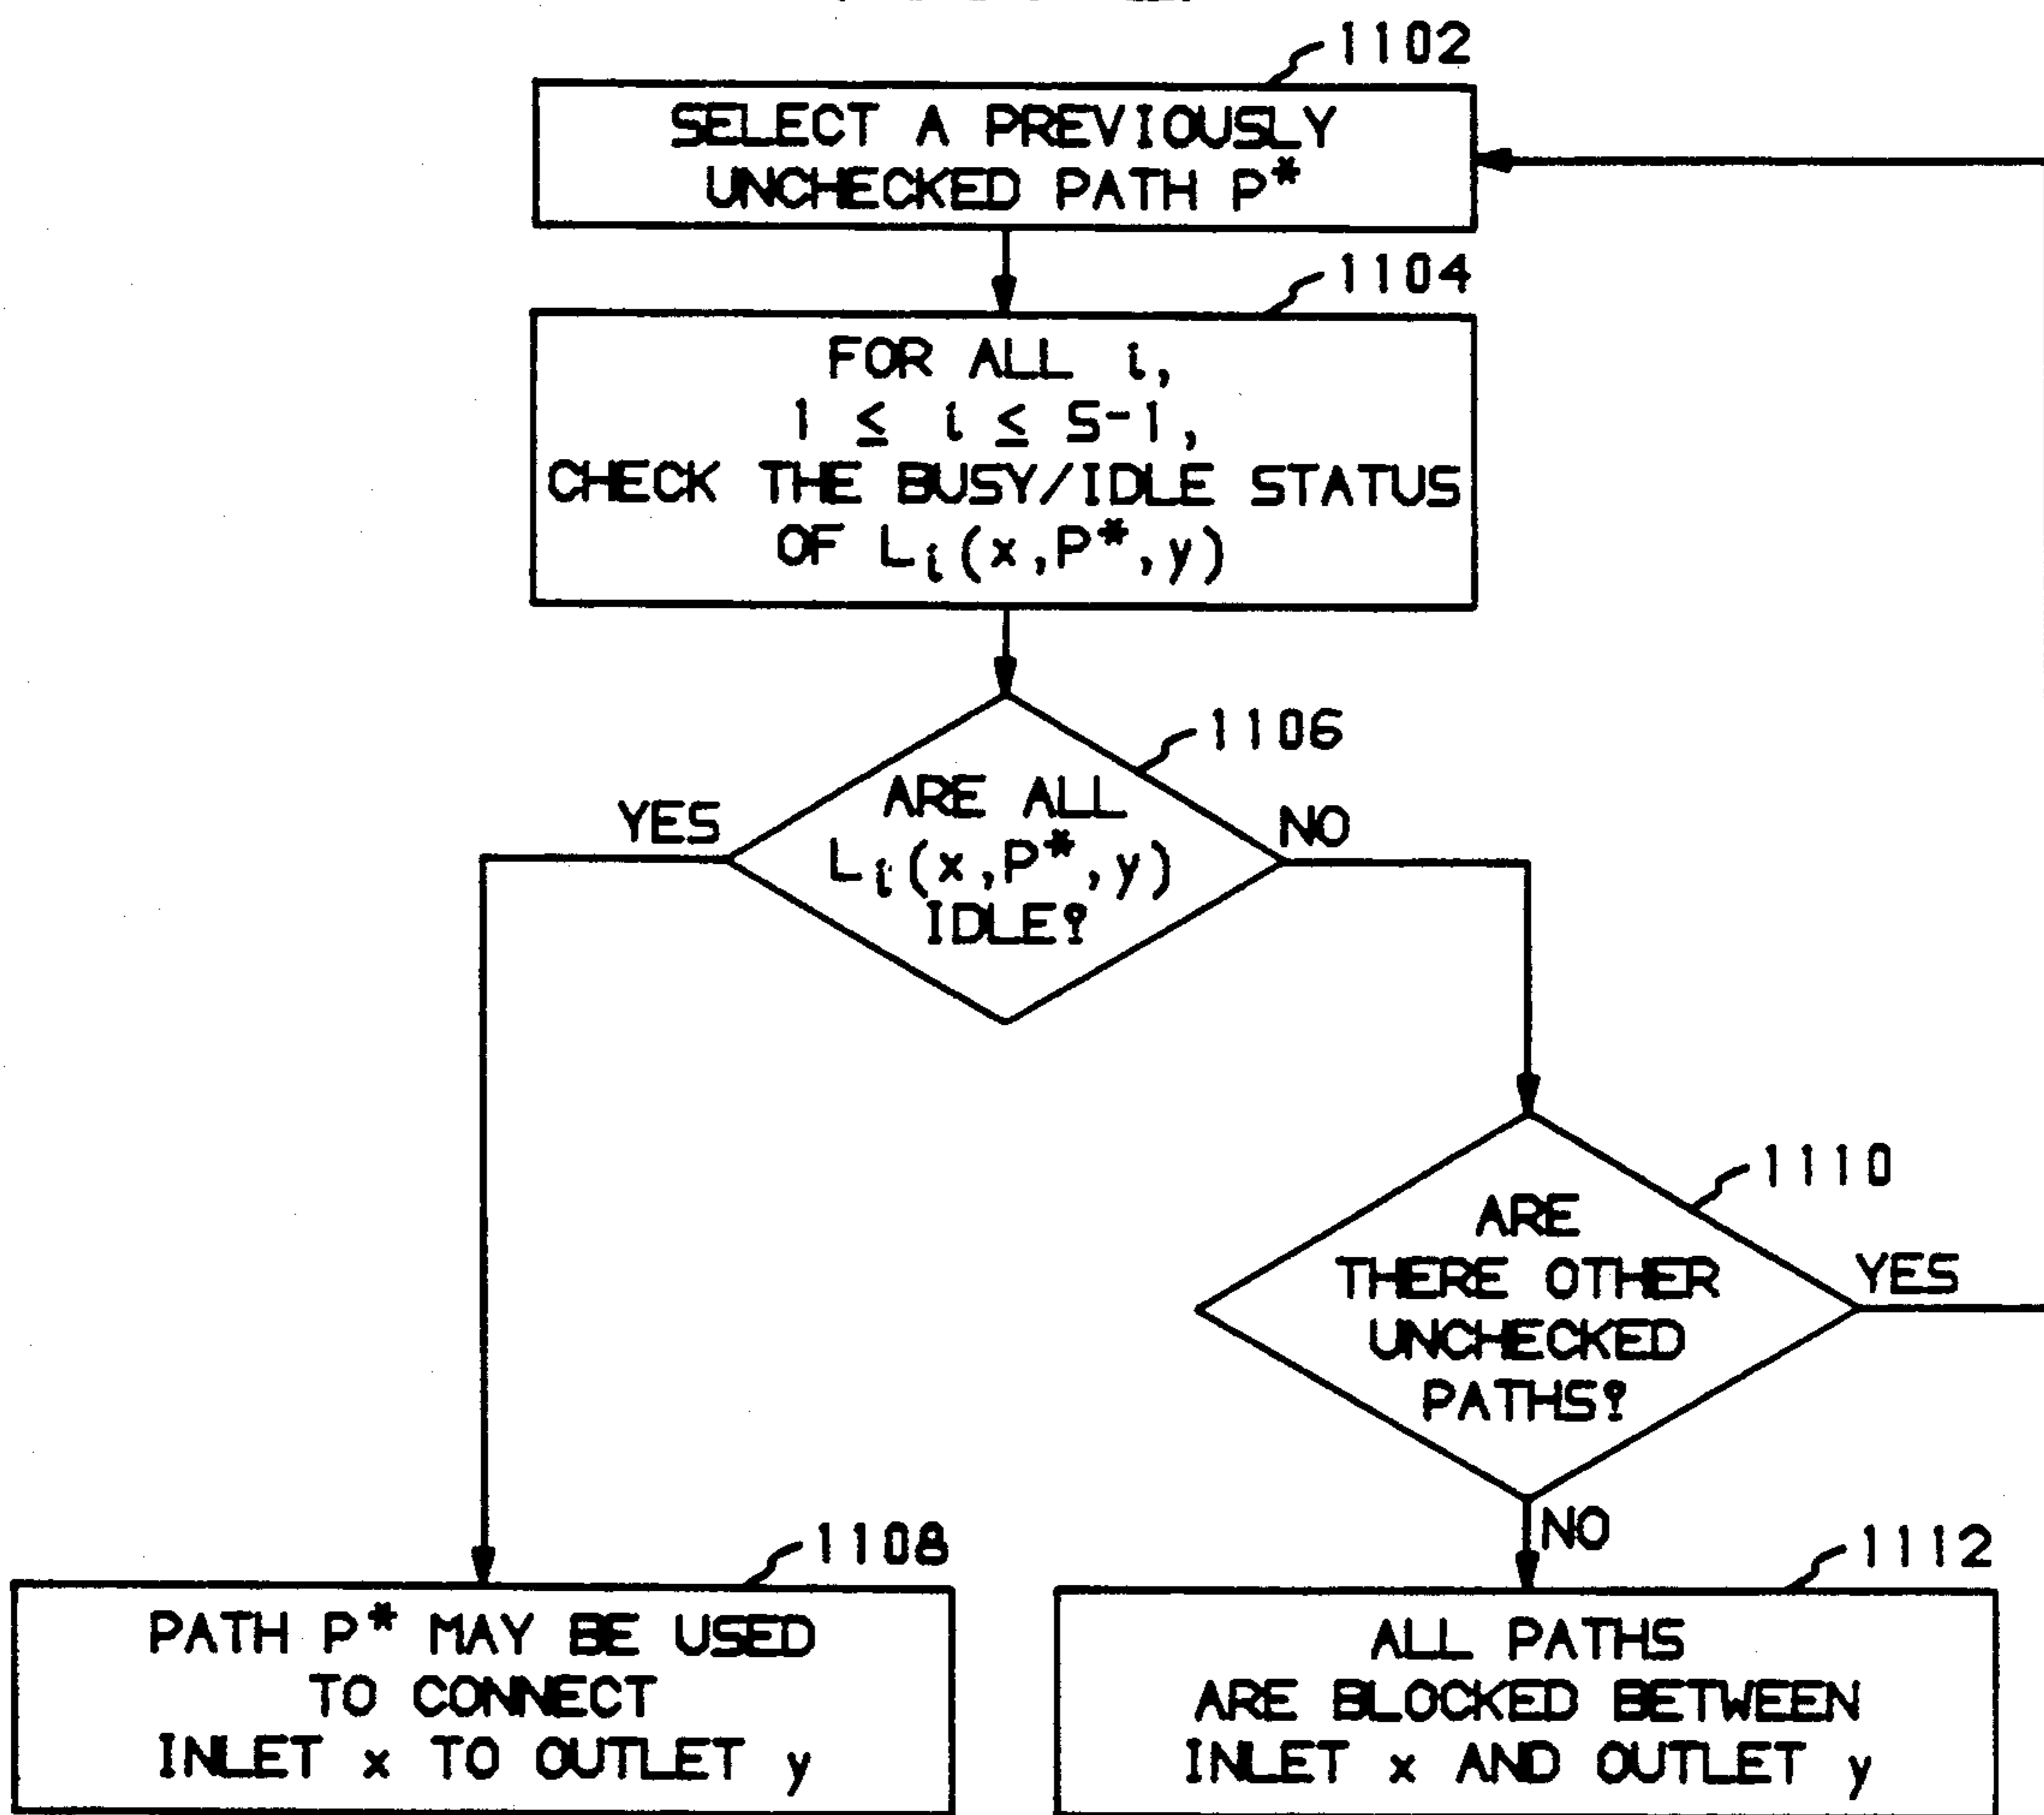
1102
SELECT A PREVIOUSLY UNCHECKED PATH $P^*$

1104
FOR ALL $i$, $1 \leq i \leq S-1$, CHECK THE BUSY/IDLE STATUS OF $L_i(x,P^*,y)$

1106
ARE ALL $L_i(x,P^*,y)$ IDLE?

YES

NO

1110
ARE THERE OTHER UNCHECKED PATHS?

YES

NO

1108
PATH $P^*$ MAY BE USED TO CONNECT INLET x TO OUTLET y

1112
ALL PATHS ARE BLOCKED BETWEEN INLET x AND OUTLET y